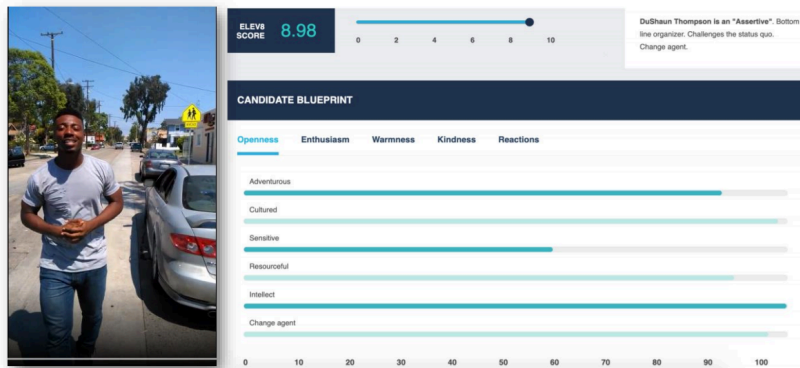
ELEV8 SCORE 8.98

0 2 4 6 8 10

DuShaun Thompson is an "Assertive". Bottom line organizer. Challenges the status quo. Change agent.

CANDIDATE BLUEPRINT

Openness Enthusiasm Warmness Kindness Reactions

Adventurous

Cultured

Sensitive

Resourceful

Intellect

Change agent

0 10 20 30 40 50 60 70 80 90 100